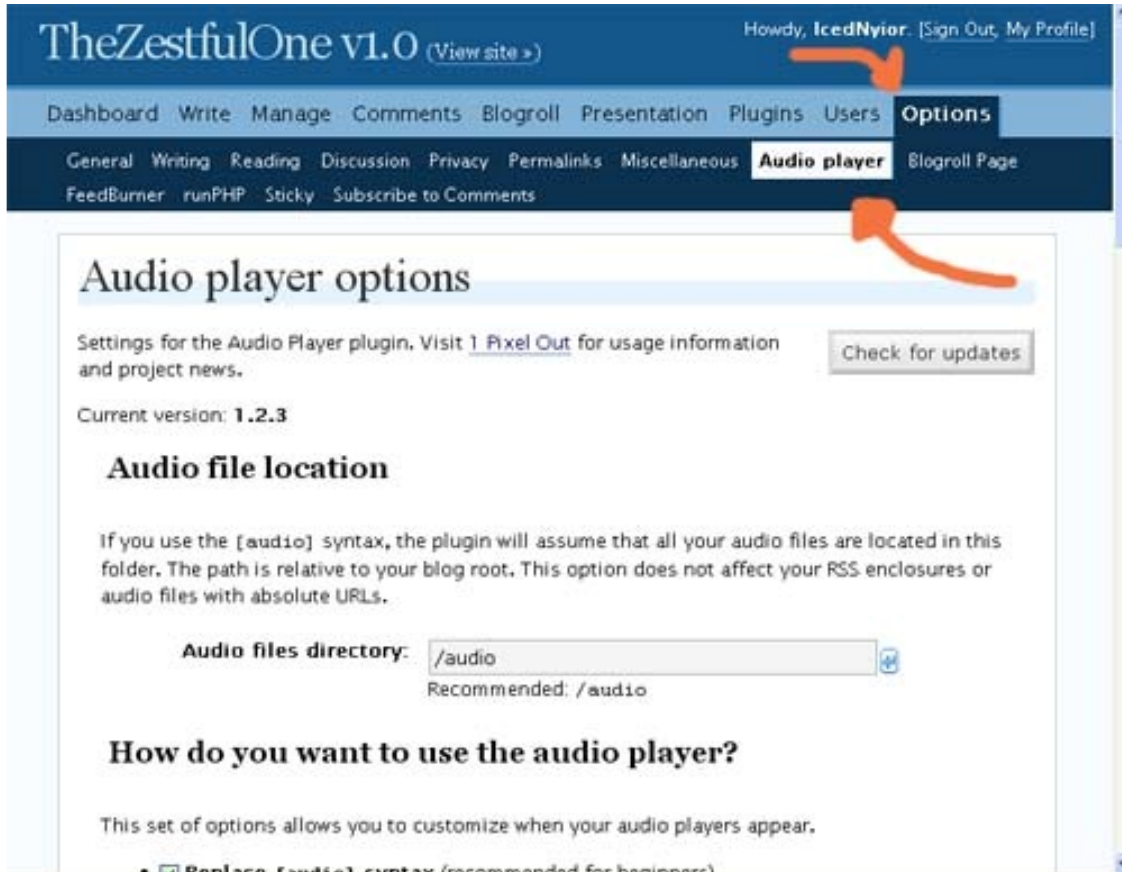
TheZestfulOne v1.0 (View site »)

Howdy, IcedNyior. [Sign Out, My Profile]

Dashboard Write Manage Comments Blogroll Presentation Plugins Users Options

General Writing Reading Discussion Privacy Permalinks Miscellaneous Audio player Blogroll Page FeedBurner runPHP Sticky Subscribe to Comments

Audio player options

Settings for the Audio Player plugin. Visit 1 Pixel Out for usage information and project news.

Check for updates

Current version: 1.2.3

Audio file location

If you use the [audio] syntax, the plugin will assume that all your audio files are located in this folder. The path is relative to your blog root. This option does not affect your RSS enclosures or audio files with absolute URLs.

Audio files directory: /audio

Recommended: /audio

How do you want to use the audio player?

This set of options allows you to customize when your audio players appear.

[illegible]